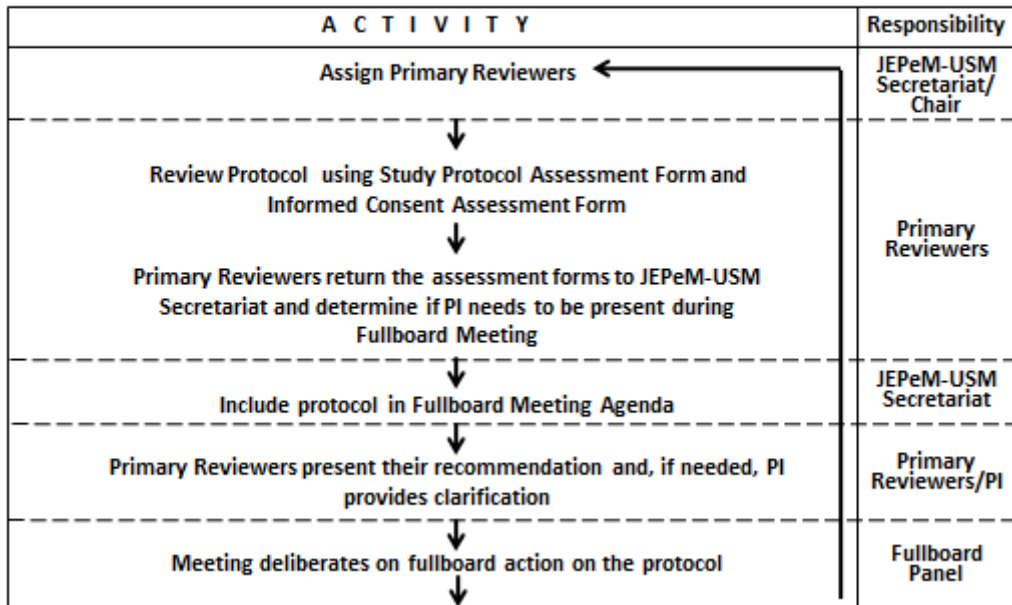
| A C T I V I T Y | Responsibility |
|---|---|
| Assign Primary Reviewers | JEPeM-USM Secretariat/ Chair |
| Review Protocol using Study Protocol Assessment Form and Informed Consent Assessment Form<br>Primary Reviewers return the assessment forms to JEPeM-USM Secretariat and determine if PI needs to be present during Fullboard Meeting | Primary Reviewers |
| Include protocol in Fullboard Meeting Agenda | JEPeM-USM Secretariat |
| Primary Reviewers present their recommendation and, if needed, PI provides clarification | Primary Reviewers/PI |
| Meeting deliberates on fullboard action on the protocol | Fullboard Panel |